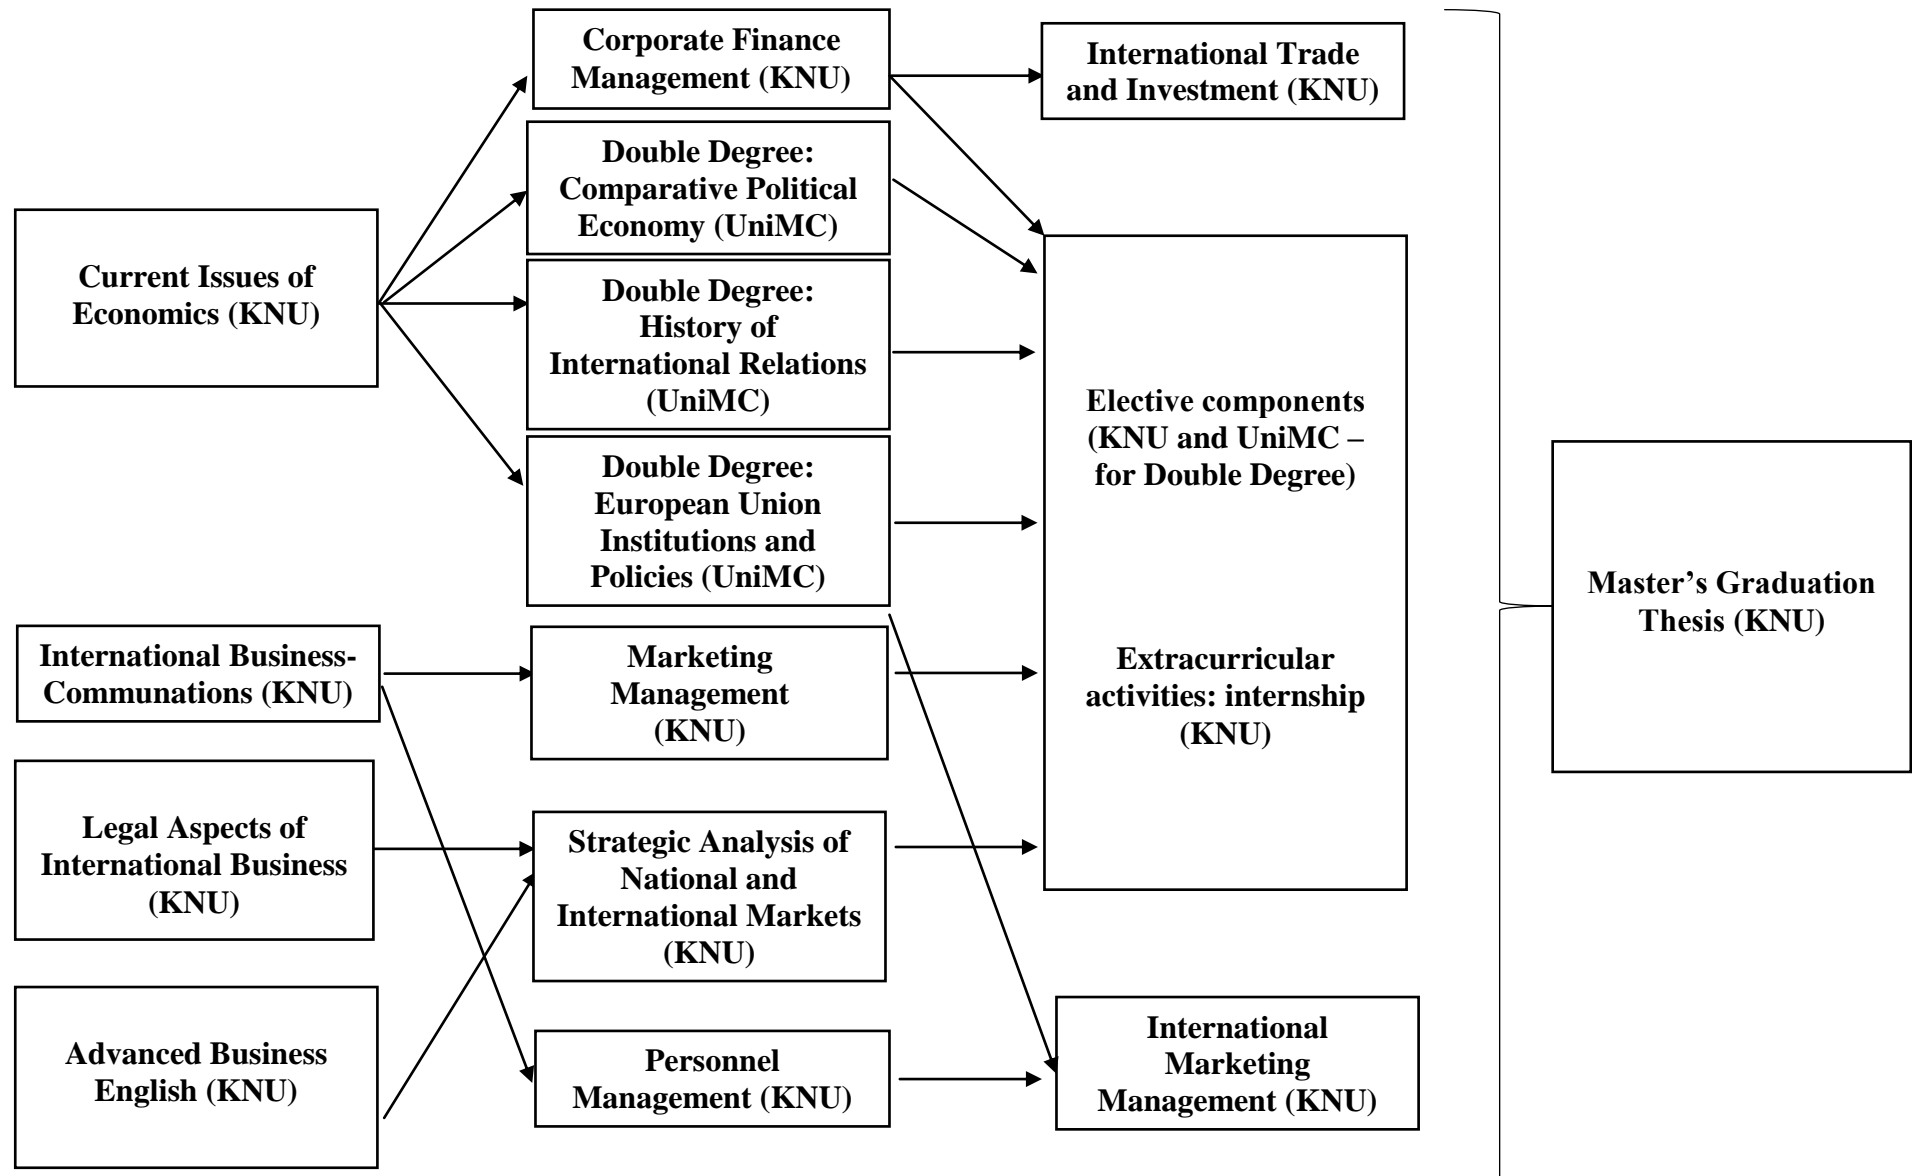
Current Issues of Economics (KNU)

International Business-Communations (KNU)

Legal Aspects of International Business (KNU)

Advanced Business English (KNU)

Corporate Finance Management (KNU)

Double Degree: Comparative Political Economy (UniMC)

Double Degree: History of International Relations (UniMC)

Double Degree: European Union Institutions and Policies (UniMC)

Marketing Management (KNU)

Strategic Analysis of National and International Markets (KNU)

Personnel Management (KNU)

International Trade and Investment (KNU)

Elective components (KNU and UniMC – for Double Degree)

Extracurricular activities: internship (KNU)

International Marketing Management (KNU)

Master's Graduation Thesis (KNU)